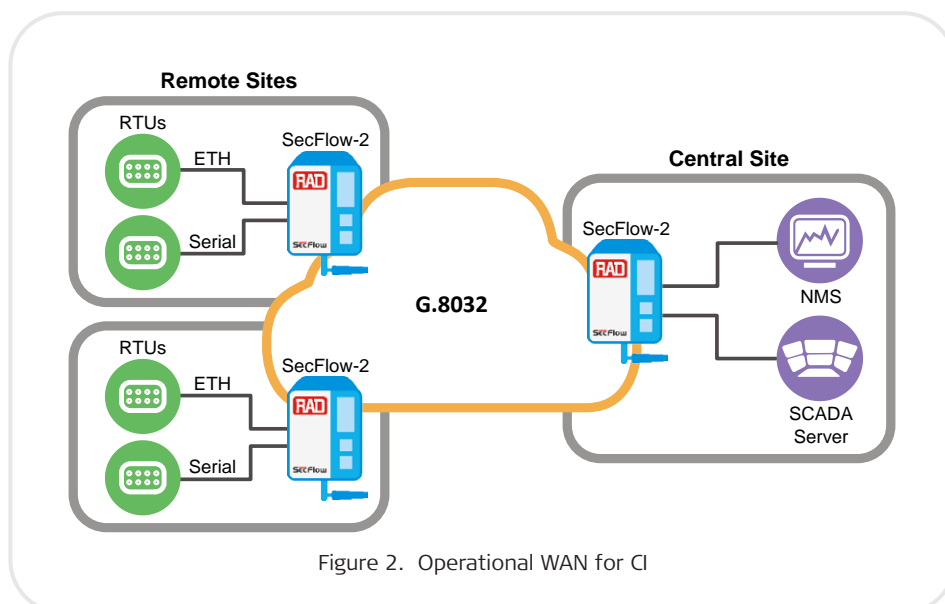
Remote Sites

RTUs

ETH

Serial

SecFlow-2

RAD

SecFlow

RTUs

ETH

Serial

SecFlow-2

RAD

SecFlow

G.8032

Central Site

SecFlow-2

RAD

SecFlow

NMS

SCADA Server

Figure 2. Operational WAN for CI